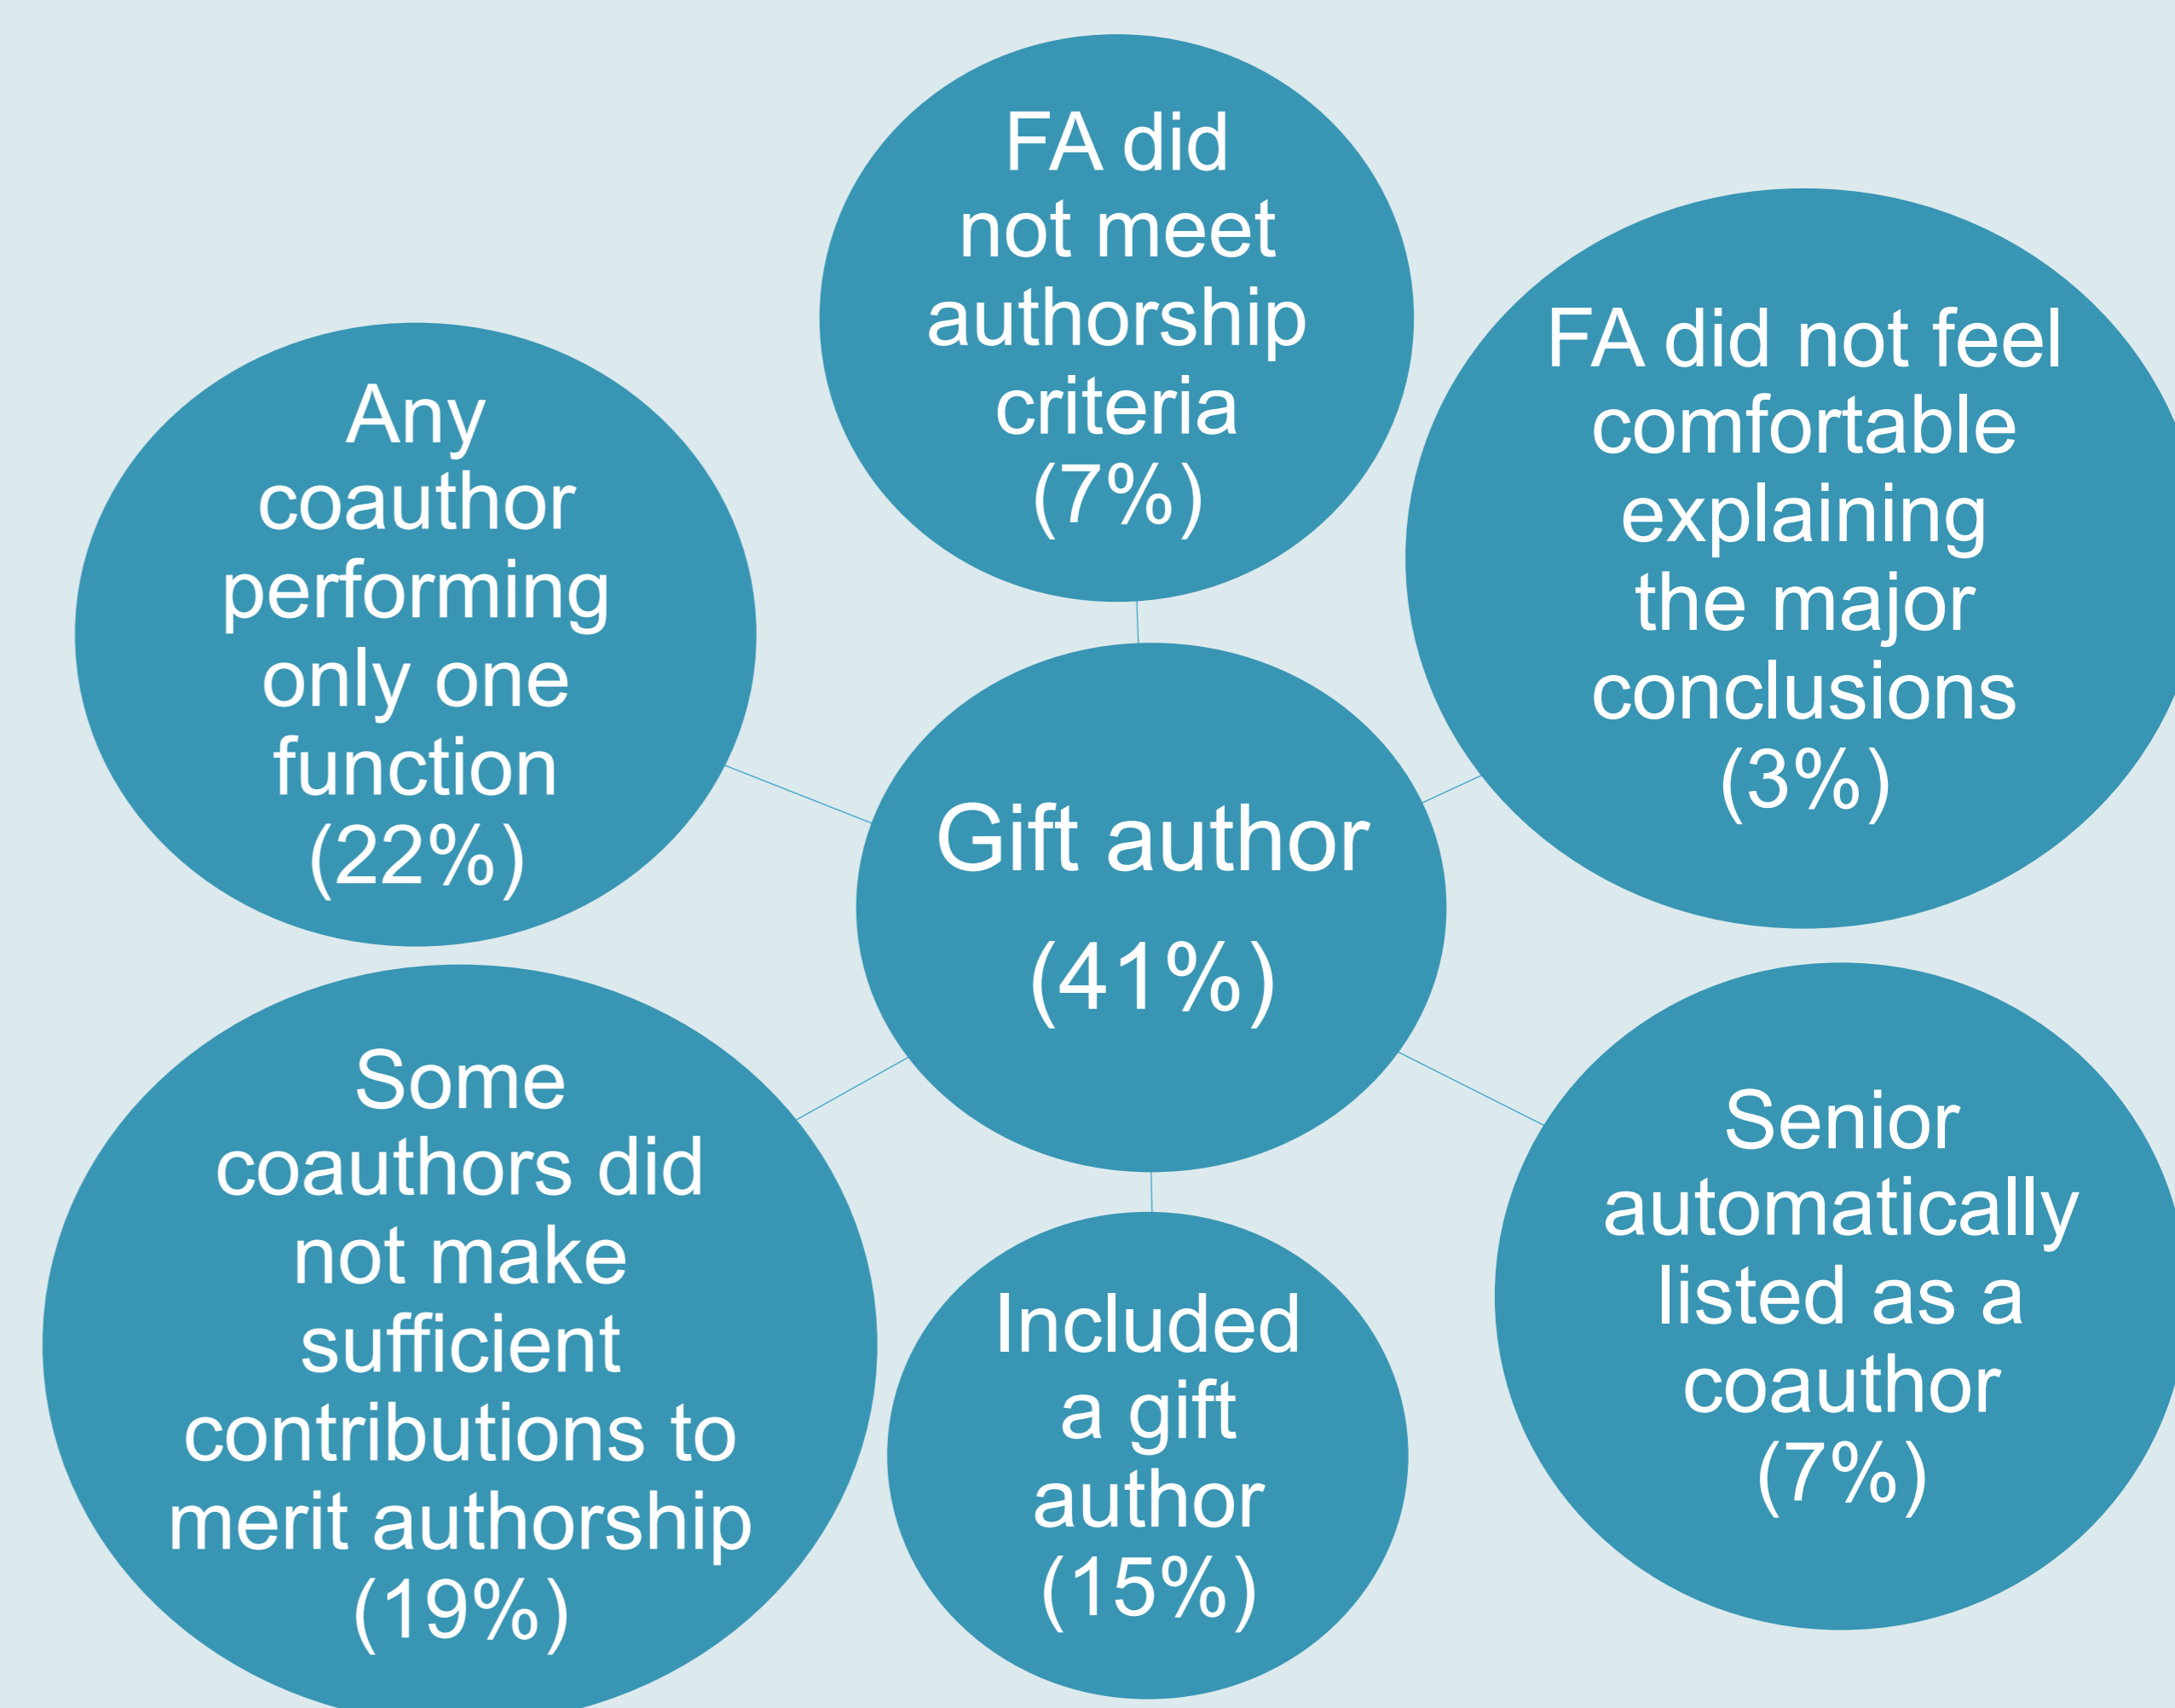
Gift author (41%)

FA did not meet authorship criteria (7%)

FA did not feel comfortable explaining the major conclusions (3%)

Senior automatically listed as a coauthor (7%)

Included a gift author (15%)

Some coauthors did not make sufficient contributions to merit authorship (19%)

Any coauthor performing only one function (22%)